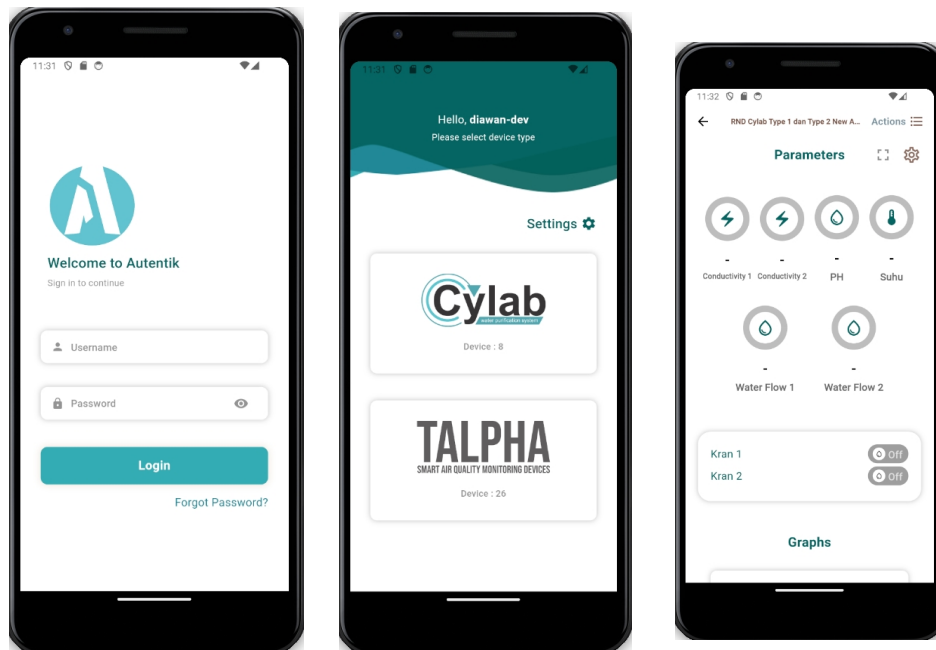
11:31

Welcome to Autentik

Sign in to continue

Username

Password

Login

Forgot Password?

11:31

Hello, diawan-dev

Please select device type

Settings

Cylab

water purification system

Device : 8

TALPHA

SMART AIR QUALITY MONITORING DEVICES

Device : 26

11:32

RND Cylab Type 1 dan Type 2 New A...

Actions

Parameters

-

Conductivity 1

-

Conductivity 2

-

PH

-

Suhu

-

Water Flow 1

-

Water Flow 2

Kran 1

Off

Kran 2

Off

Graphs